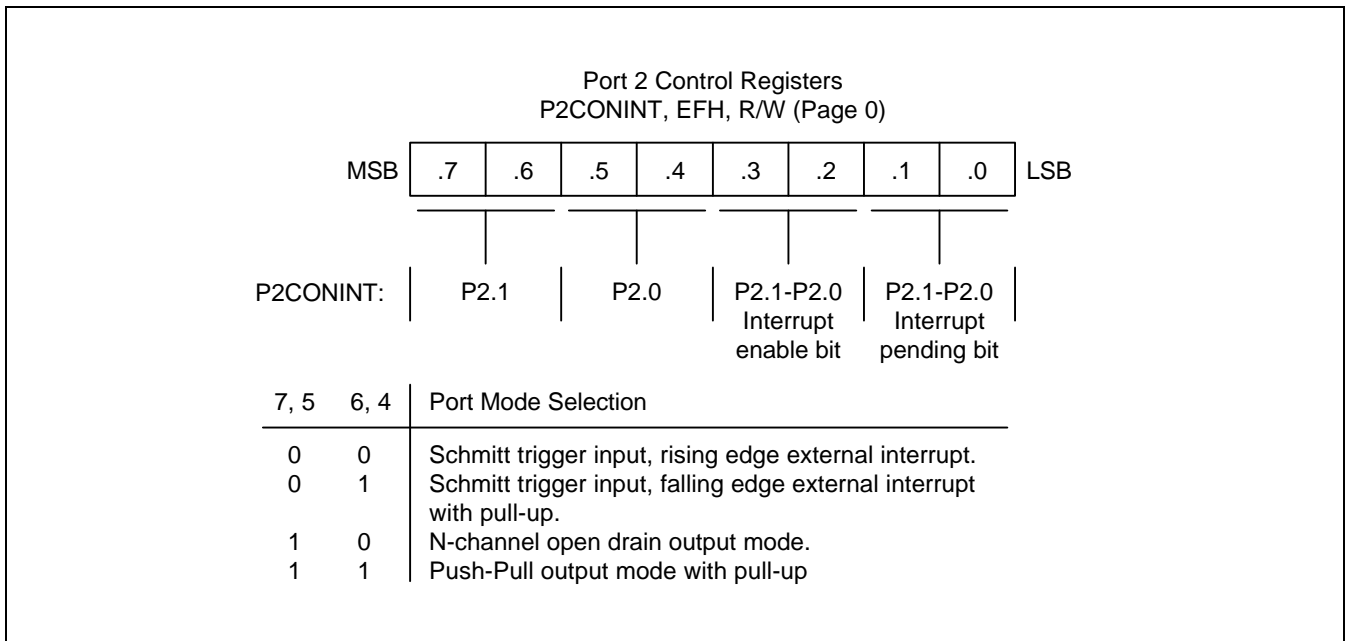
Port 2 Control Registers
P2CONINT, EFH, R/W (Page 0)

| MSB | .7 | .6 | .5 | .4 | .3 | .2 | .1 | .0 | LSB |
|---|---|---|---|---|---|---|---|---|---|

P2CONINT: P2.1 | P2.0 | P2.1-P2.0 Interrupt enable bit | P2.1-P2.0 Interrupt pending bit

| 7, 5 | 6, 4 | Port Mode Selection |
|---|---|---|
| 0 | 0 | Schmitt trigger input, rising edge external interrupt. |
| 0 | 1 | Schmitt trigger input, falling edge external interrupt with pull-up. |
| 1 | 0 | N-channel open drain output mode. |
| 1 | 1 | Push-Pull output mode with pull-up |